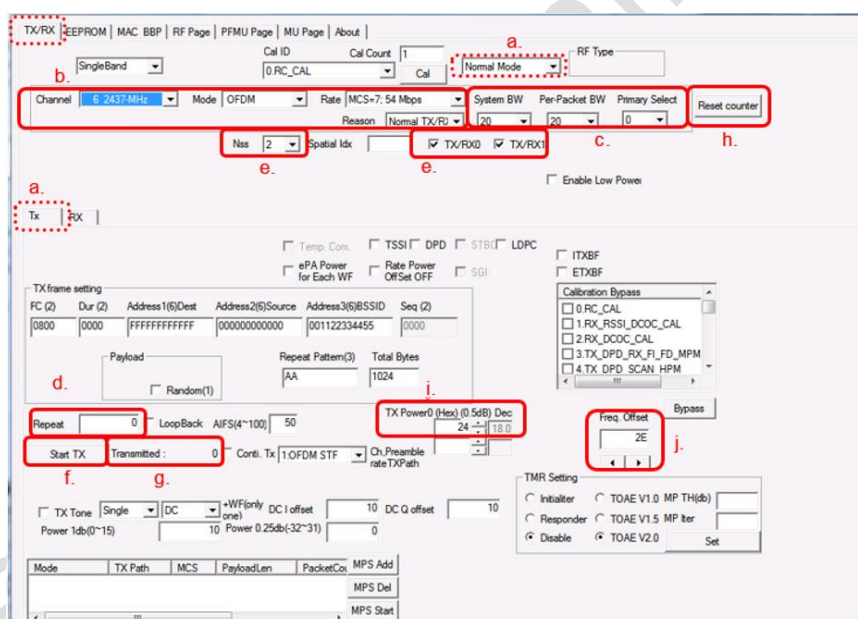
TX/RX | EEPROM | MAC BBP | RF Page | PFMU Page | MU Page | About

a.

SingleBand

Cal ID
0.RC_CAL

Cal Count 1
Cal

Normal Mode

RF Type

b.

Channel 6 2437-MHz  Mode OFDM  Rate MCS=7; 54 Mbps  Reason Normal TX/RX

System BW 20  Per-Packet BW 20  Primary Select 0

Reset counter

c.  h.

Nss 2  Spatial Idx

TX/RX0  TX/RX1

e.  e.

Enable Low Power

a.

Tx | RX

Temp. Com.  TSSI  DPD  STBC  LDPC
ePA Power for Each WF  Rate Power Offset OFF  SGI

ITXBF
ETXBF

TX frame setting
FC (2)  Dur (2)  Address1(6)Dest  Address2(6)Source  Address3(6)BSSID  Seq (2)
0800  0000  FFFFFFFFFFFF  000000000000  001122334455  0000

Calibration Bypass
0.RC_CAL
1.RX_RSSI_DCOC_CAL
2.RX_DCOC_CAL
3.TX_DPD_RX_FI_FD_MPM
4.TX_DPD_SCAN_HPM

Payload
Random(1)

Repeat Pattern(3)  AA
Total Bytes  1024

d.

i.

Repeat 0  LoopBack  AIFS(4~100) 50

TX Power0 (Hex) (0.5dB) Dec
24  18.0

Freq. Offset
2E

Bypass

Start TX  Transmitted : 0  Conti. Tx 1:OFDM STF  Ch,Preamble rateTXPath

f.  g.  j.

TMR Setting
Initiaiter  TOAE V1.0  MP TH(db)
Responder  TOAE V1.5  MP Iter
Disable  TOAE V2.0  Set

TX Tone  Single  DC  +WF(only one)  DC I offset 10  DC Q offset 10
Power 1db(0~15) 10  Power 0.25db(-32~31) 0

Mode | TX Path | MCS | PayloadLen | PacketCou

MPS Add
MPS Del
MPS Start